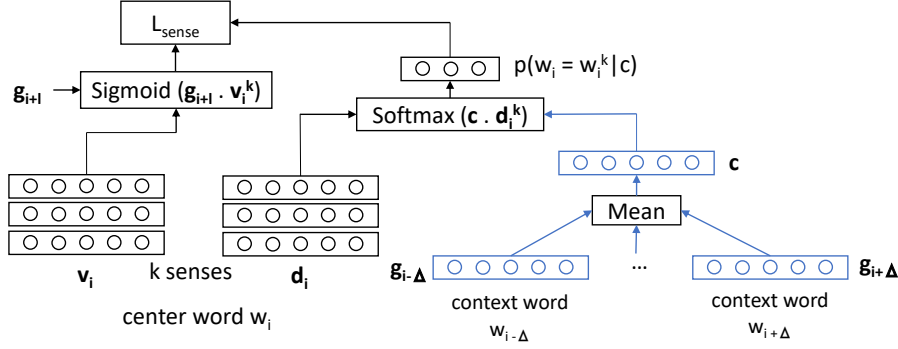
$L_{sense}$

$p(w_i = w_i^k | c)$

$g_{i+l}$ Sigmoid ($\mathbf{g_{i+l}} \cdot \mathbf{v_i^k}$)

Softmax ($\mathbf{c} \cdot \mathbf{d_i^k}$)

$\mathbf{c}$

Mean

$\mathbf{v_i}$ k senses $\mathbf{d_i}$

center word $w_i$

$\mathbf{g_{i-\Delta}}$ ... $\mathbf{g_{i+\Delta}}$

context word $w_{i-\Delta}$

context word $w_{i+\Delta}$